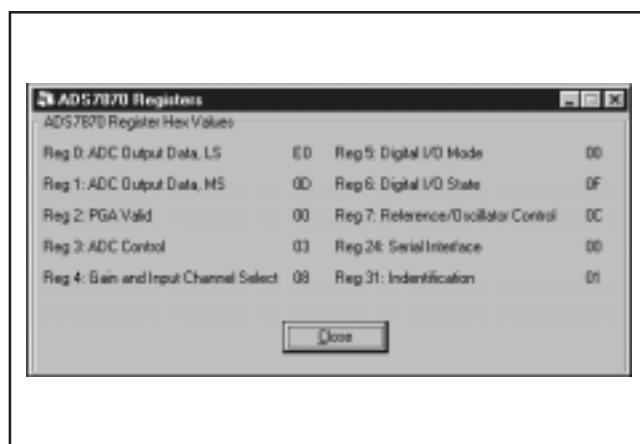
ADS7870 Registers

ADS7870 Register Hex Values

Reg 0: ADC Output Data, LS ED

Reg 1: ADC Output Data, MS 0D

Reg 2: PGA Valid 00

Reg 3: ADC Control 03

Reg 4: Gain and Input Channel Select 08

Reg 5: Digital I/O Mode 00

Reg 6: Digital I/O State 0F

Reg 7: Reference/Oscillator Control 0C

Reg 24: Serial Interface 00

Reg 31: Indentification 01

Close